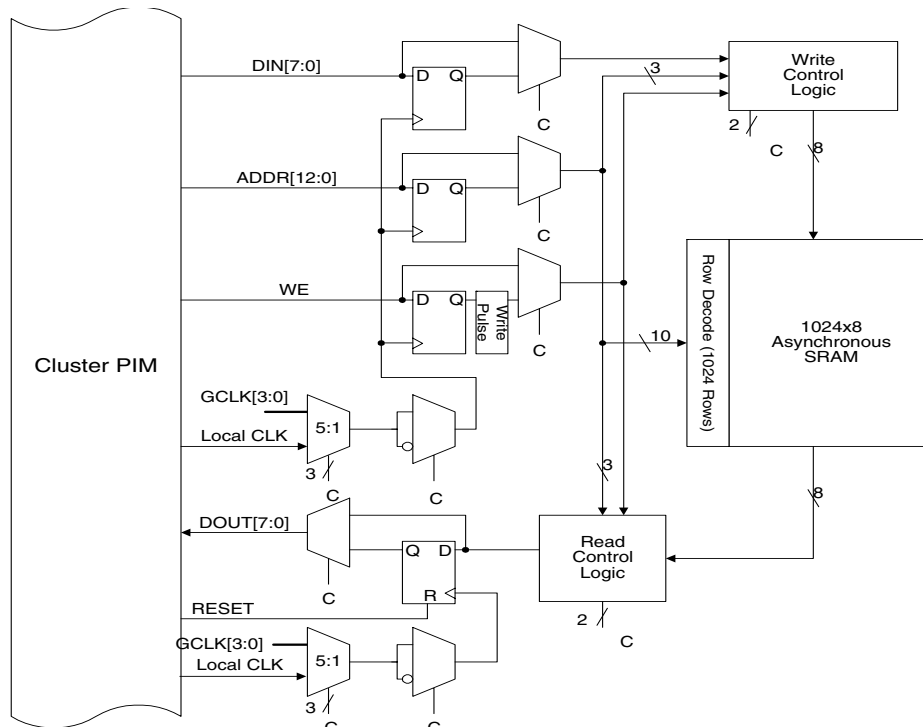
DIN[7:0]
D Q
C
Write Control Logic
3
2
C
8
ADDR[12:0]
D Q
C
WE
D Q
Write Pulse
C
Row Decode (1024 Rows)
1024x8 Asynchronous SRAM
10
Cluster PIM
GCLK[3:0]
5:1
Local CLK
3
C
C
3
8
DOUT[7:0]
Q D
Read Control Logic
C
R
RESET
2
C
GCLK[3:0]
Local CLK
5:1
3
C
C